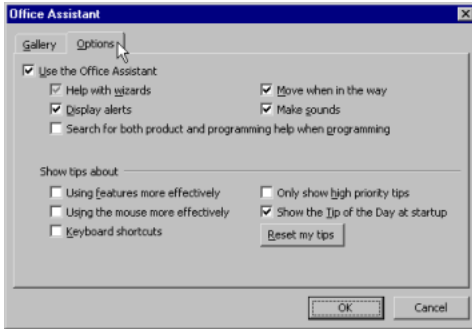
Office Assistant

Gallery Options

Use the Office Assistant

Help with wizards

Display alerts

Move when in the way

Make sounds

Search for both product and programming help when programming

Show tips about

Using features more effectively

Using the mouse more effectively

Keyboard shortcuts

Only show high priority tips

Show the Tip of the Day at startup

Reset my tips

OK

Cancel